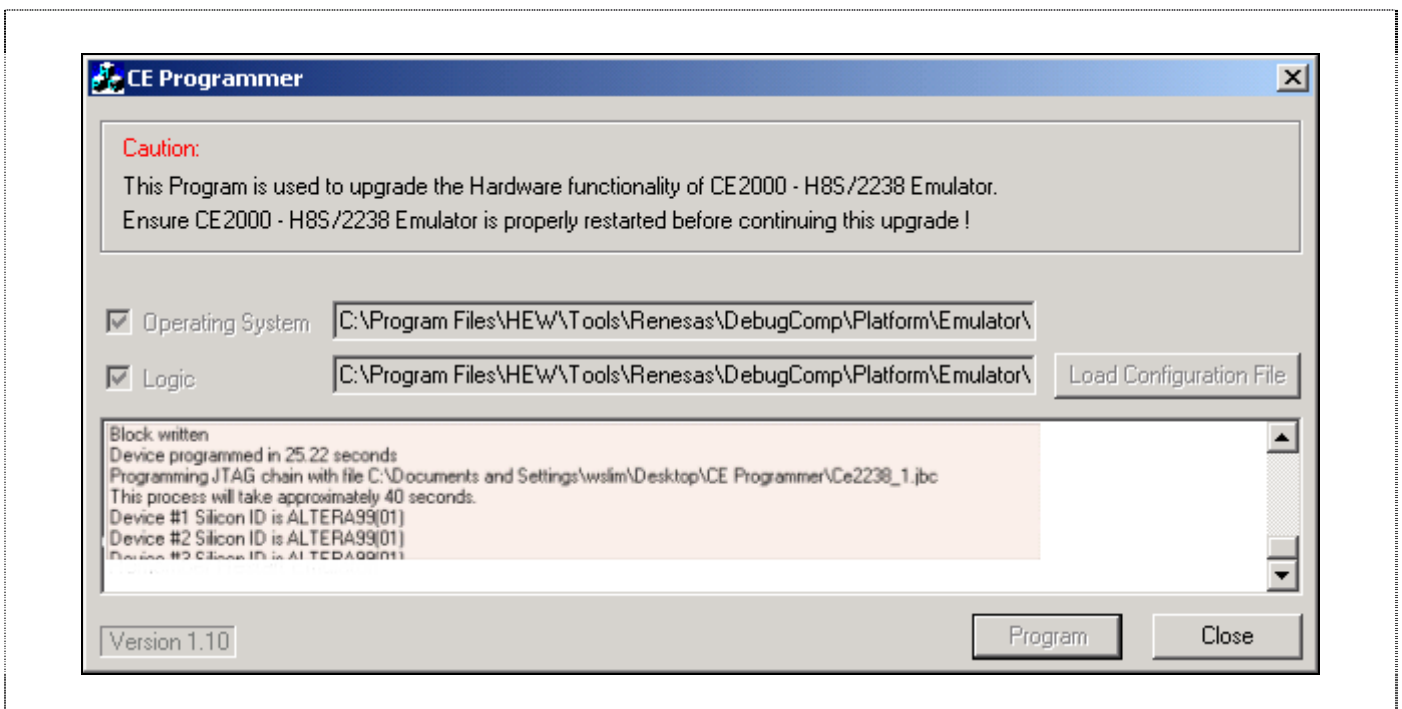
CE Programmer

Caution:
This Program is used to upgrade the Hardware functionality of CE2000 - H8S/2238 Emulator.
Ensure CE2000 - H8S/2238 Emulator is properly restarted before continuing this upgrade !

Operating System C:\Program Files\HEW\Tools\Renesas\DebugComp\Platform\Emulator\

Logic C:\Program Files\HEW\Tools\Renesas\DebugComp\Platform\Emulator\

Load Configuration File

Block written
Device programmed in 25.22 seconds
Programming JTAG chain with file C:\Documents and Settings\wslim\Desktop\CE Programmer\Ce2238_1.jbc
This process will take approximately 40 seconds.
Device #1 Silicon ID is ALTERA99(01)
Device #2 Silicon ID is ALTERA99(01)
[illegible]

Version 1.10

Program

Close